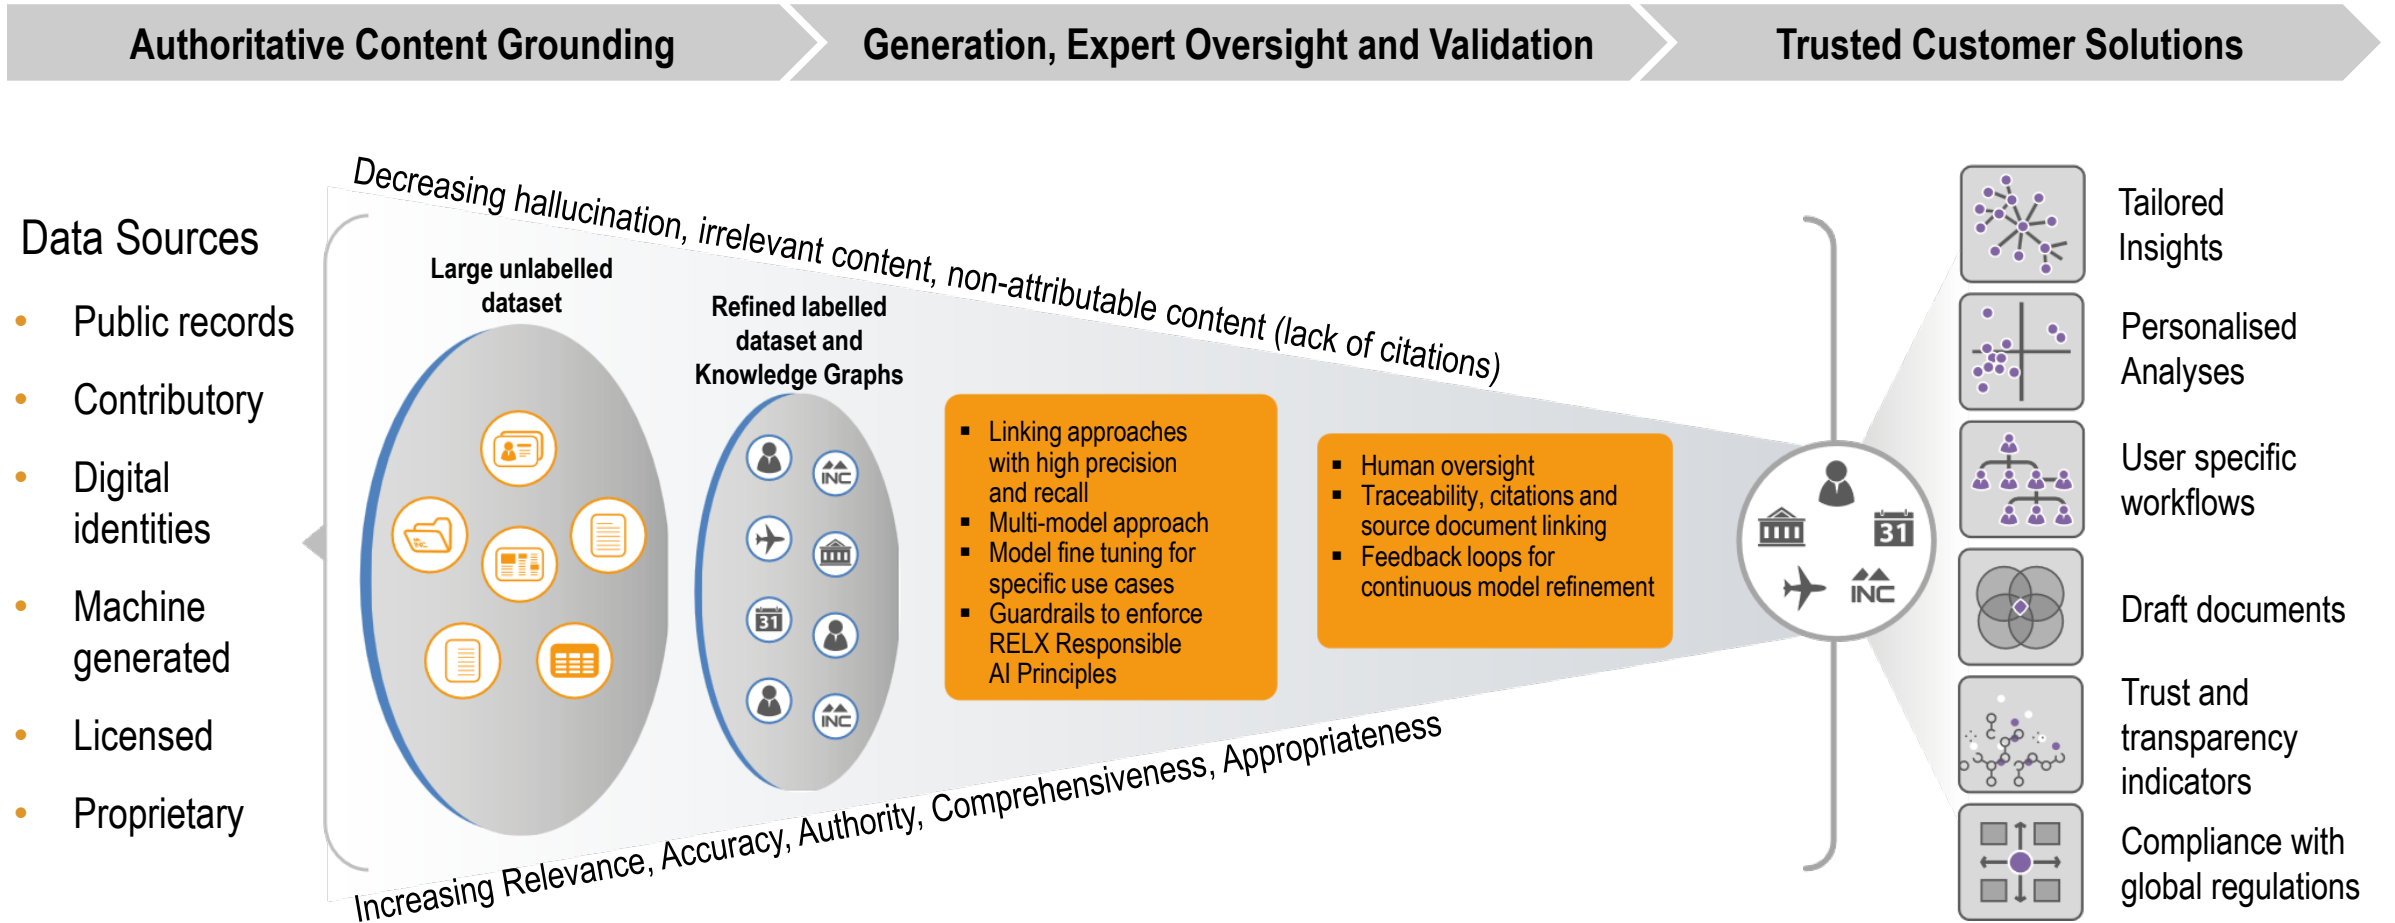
Authoritative Content Grounding

Generation, Expert Oversight and Validation

Trusted Customer Solutions

Data Sources

- Public records
- Contributory
- Digital identities
- Machine generated
- Licensed
- Proprietary

Decreasing hallucination, irrelevant content, non-attributable content (lack of citations)

Large unlabelled dataset

Refined labelled dataset and Knowledge Graphs

INC

INC

31

INC

- Linking approaches with high precision and recall
- Multi-model approach
- Model fine tuning for specific use cases
- Guardrails to enforce RELX Responsible AI Principles

- Human oversight
- Traceability, citations and source document linking
- Feedback loops for continuous model refinement

31

INC

Increasing Relevance, Accuracy, Authority, Comprehensiveness, Appropriateness

Tailored Insights

Personalised Analyses

User specific workflows

Draft documents

Trust and transparency indicators

Compliance with global regulations